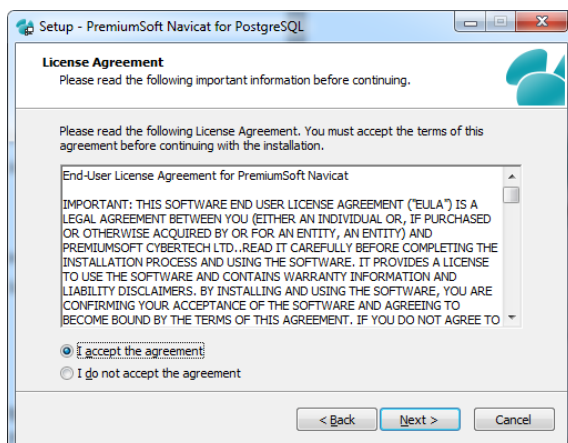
Setup - PremiumSoft Navicat for PostgreSQL

License Agreement
Please read the following important information before continuing.

Please read the following License Agreement. You must accept the terms of this agreement before continuing with the installation.

End-User License Agreement for PremiumSoft Navicat

IMPORTANT: THIS SOFTWARE END USER LICENSE AGREEMENT ("EULA") IS A LEGAL AGREEMENT BETWEEN YOU (EITHER AN INDIVIDUAL OR, IF PURCHASED OR OTHERWISE ACQUIRED BY OR FOR AN ENTITY, AN ENTITY) AND PREMIUMSOFT CYBERTECH LTD..READ IT CAREFULLY BEFORE COMPLETING THE INSTALLATION PROCESS AND USING THE SOFTWARE. IT PROVIDES A LICENSE TO USE THE SOFTWARE AND CONTAINS WARRANTY INFORMATION AND LIABILITY DISCLAIMERS. BY INSTALLING AND USING THE SOFTWARE, YOU ARE CONFIRMING YOUR ACCEPTANCE OF THE SOFTWARE AND AGREEING TO BECOME BOUND BY THE TERMS OF THIS AGREEMENT. IF YOU DO NOT AGREE TO

I accept the agreement
I do not accept the agreement

< Back
Next >
Cancel